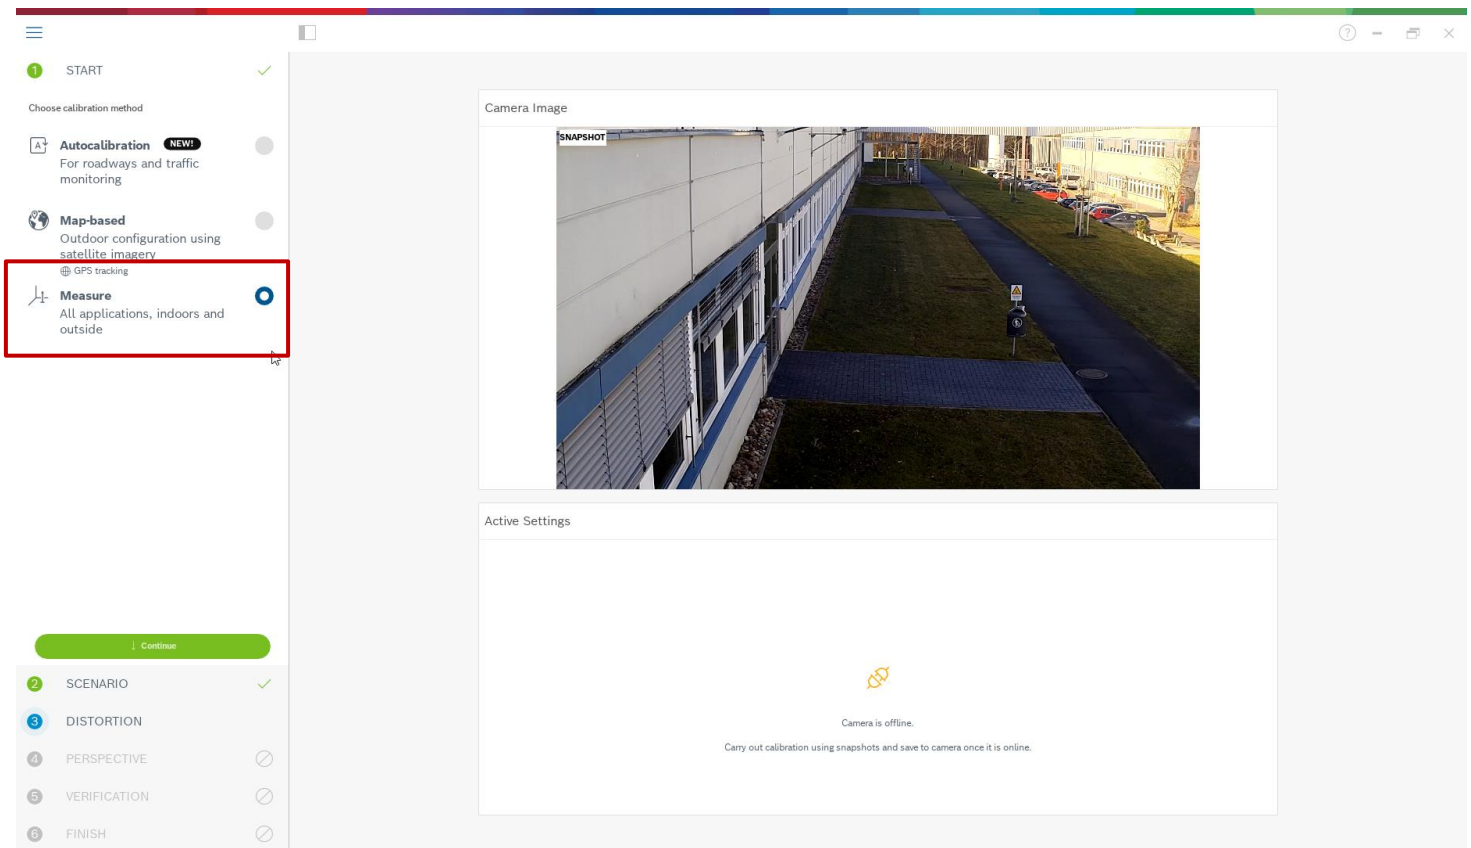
1 START

Choose calibration method

Autocalibration NEW!
For roadways and traffic monitoring

Map-based
Outdoor configuration using satellite imagery
GPS tracking

Measure
All applications, indoors and outside

Continue

2 SCENARIO

3 DISTORTION

4 PERSPECTIVE

5 VERIFICATION

6 FINISH

Camera Image

SNAPSHOT

Active Settings

Camera is offline.

Carry out calibration using snapshots and save to camera once it is online.